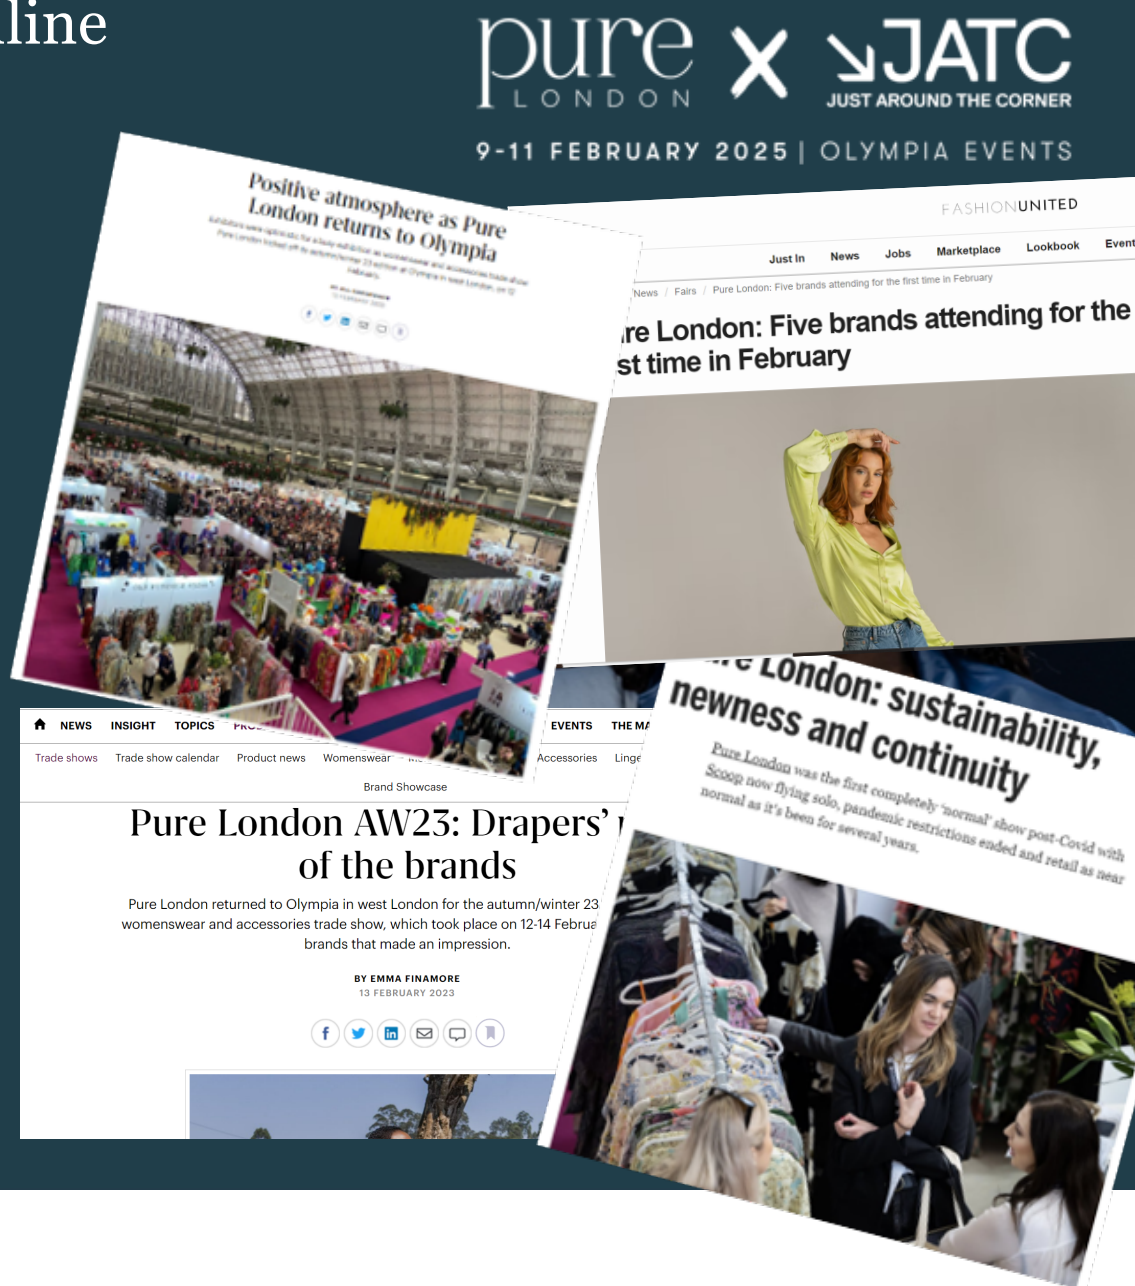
line

pure LONDON X JATC JUST AROUND THE CORNER

9-11 FEBRUARY 2025 | OLYMPIA EVENTS

Positive atmosphere as Pure London returns to Olympia

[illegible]

FASHIONUNITED

Just In News Jobs Marketplace Lookbook Event

News / Fairs / Pure London: Five brands attending for the first time in February

re London: Five brands attending for the st time in February

NEWS INSIGHT TOPICS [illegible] EVENTS THE MA

Trade shows Trade show calendar Product news Womenswear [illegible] Accessories Linge

Brand Showcase

Pure London AW23: Drapers' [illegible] of the brands

Pure London returned to Olympia in west London for the autumn/winter 23 womenswear and accessories trade show, which took place on 12-14 Februa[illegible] brands that made an impression.

BY EMMA FINAMORE
13 FEBRUARY 2023

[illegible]e London: sustainability, newness and continuity

Pure London was the first completely 'normal' show post-Covid with Scoop now flying solo, pandemic restrictions ended and retail as near normal as it's been for several years.